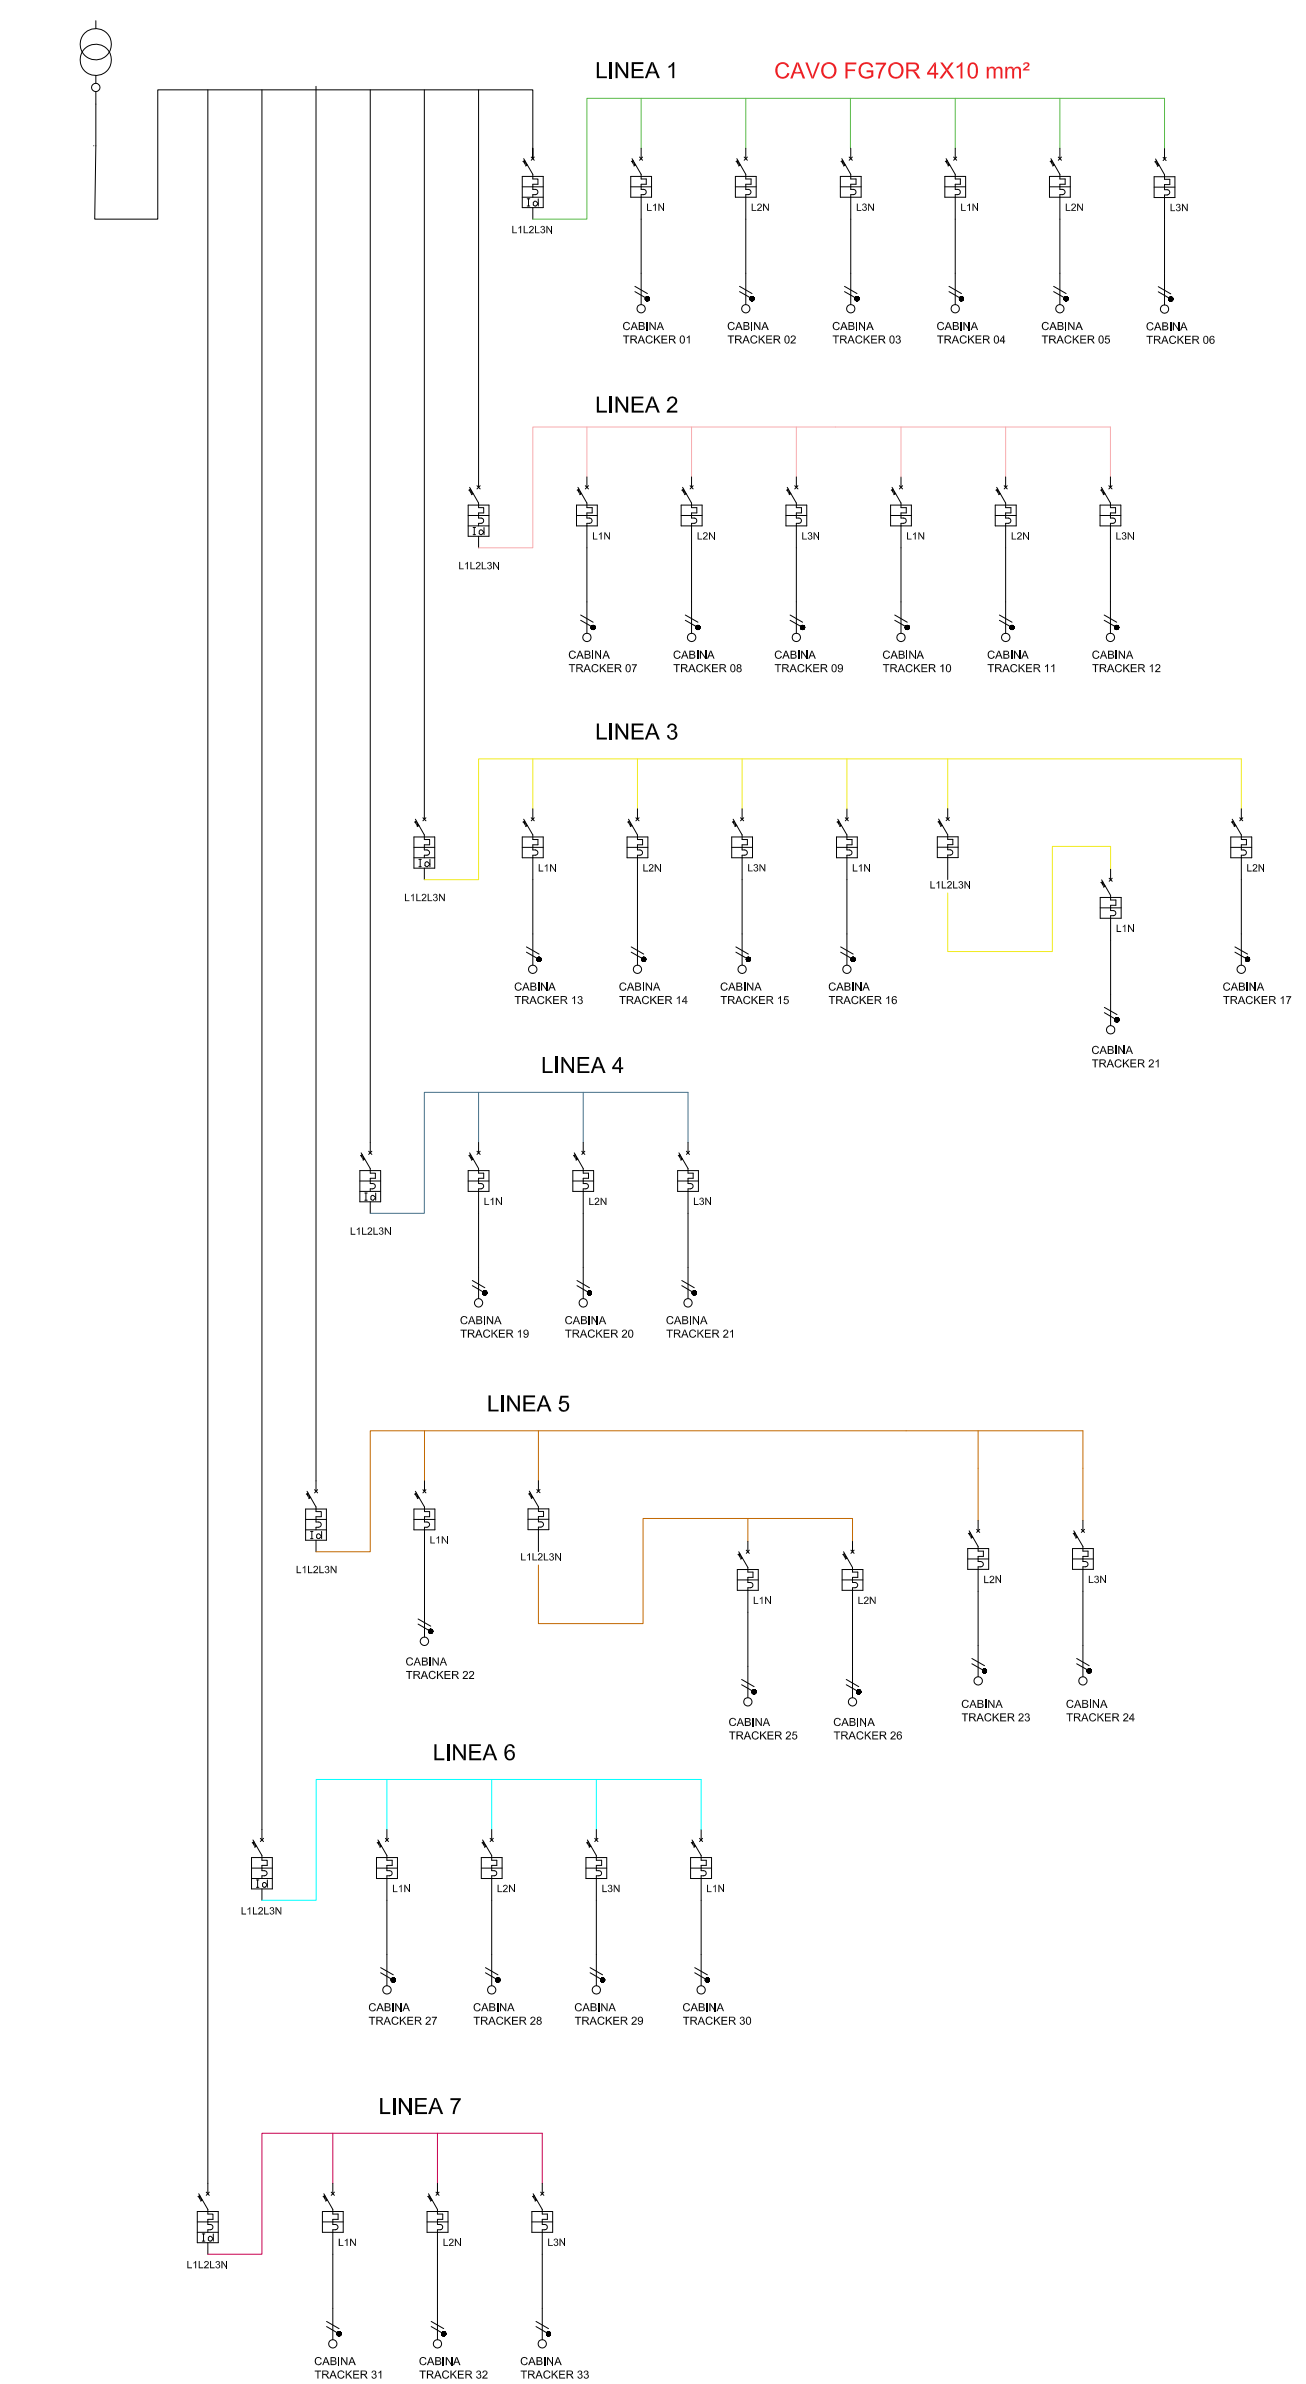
LINEA 1 CAVO FG7OR 4X10 mm²

Id
L1L2L3N

L1N L2N L3N L1N L2N L3N

CABINA TRACKER 01
CABINA TRACKER 02
CABINA TRACKER 03
CABINA TRACKER 04
CABINA TRACKER 05
CABINA TRACKER 06

LINEA 2

Id
L1L2L3N

L1N L2N L3N L1N L2N L3N

CABINA TRACKER 07
CABINA TRACKER 08
CABINA TRACKER 09
CABINA TRACKER 10
CABINA TRACKER 11
CABINA TRACKER 12

LINEA 3

Id
L1L2L3N

L1N L2N L3N L1N L1L2L3N L2N

L1N

CABINA TRACKER 13
CABINA TRACKER 14
CABINA TRACKER 15
CABINA TRACKER 16
CABINA TRACKER 17

CABINA TRACKER 21

LINEA 4

Id
L1L2L3N

L1N L2N L3N

CABINA TRACKER 19
CABINA TRACKER 20
CABINA TRACKER 21

LINEA 5

Id
L1L2L3N

L1N L1L2L3N L2N L3N

L1N L2N

CABINA TRACKER 22
CABINA TRACKER 25
CABINA TRACKER 26
CABINA TRACKER 23
CABINA TRACKER 24

LINEA 6

Id
L1L2L3N

L1N L2N L3N L1N

CABINA TRACKER 27
CABINA TRACKER 28
CABINA TRACKER 29
CABINA TRACKER 30

LINEA 7

Id
L1L2L3N

L1N L2N L3N

CABINA TRACKER 31
CABINA TRACKER 32
CABINA TRACKER 33